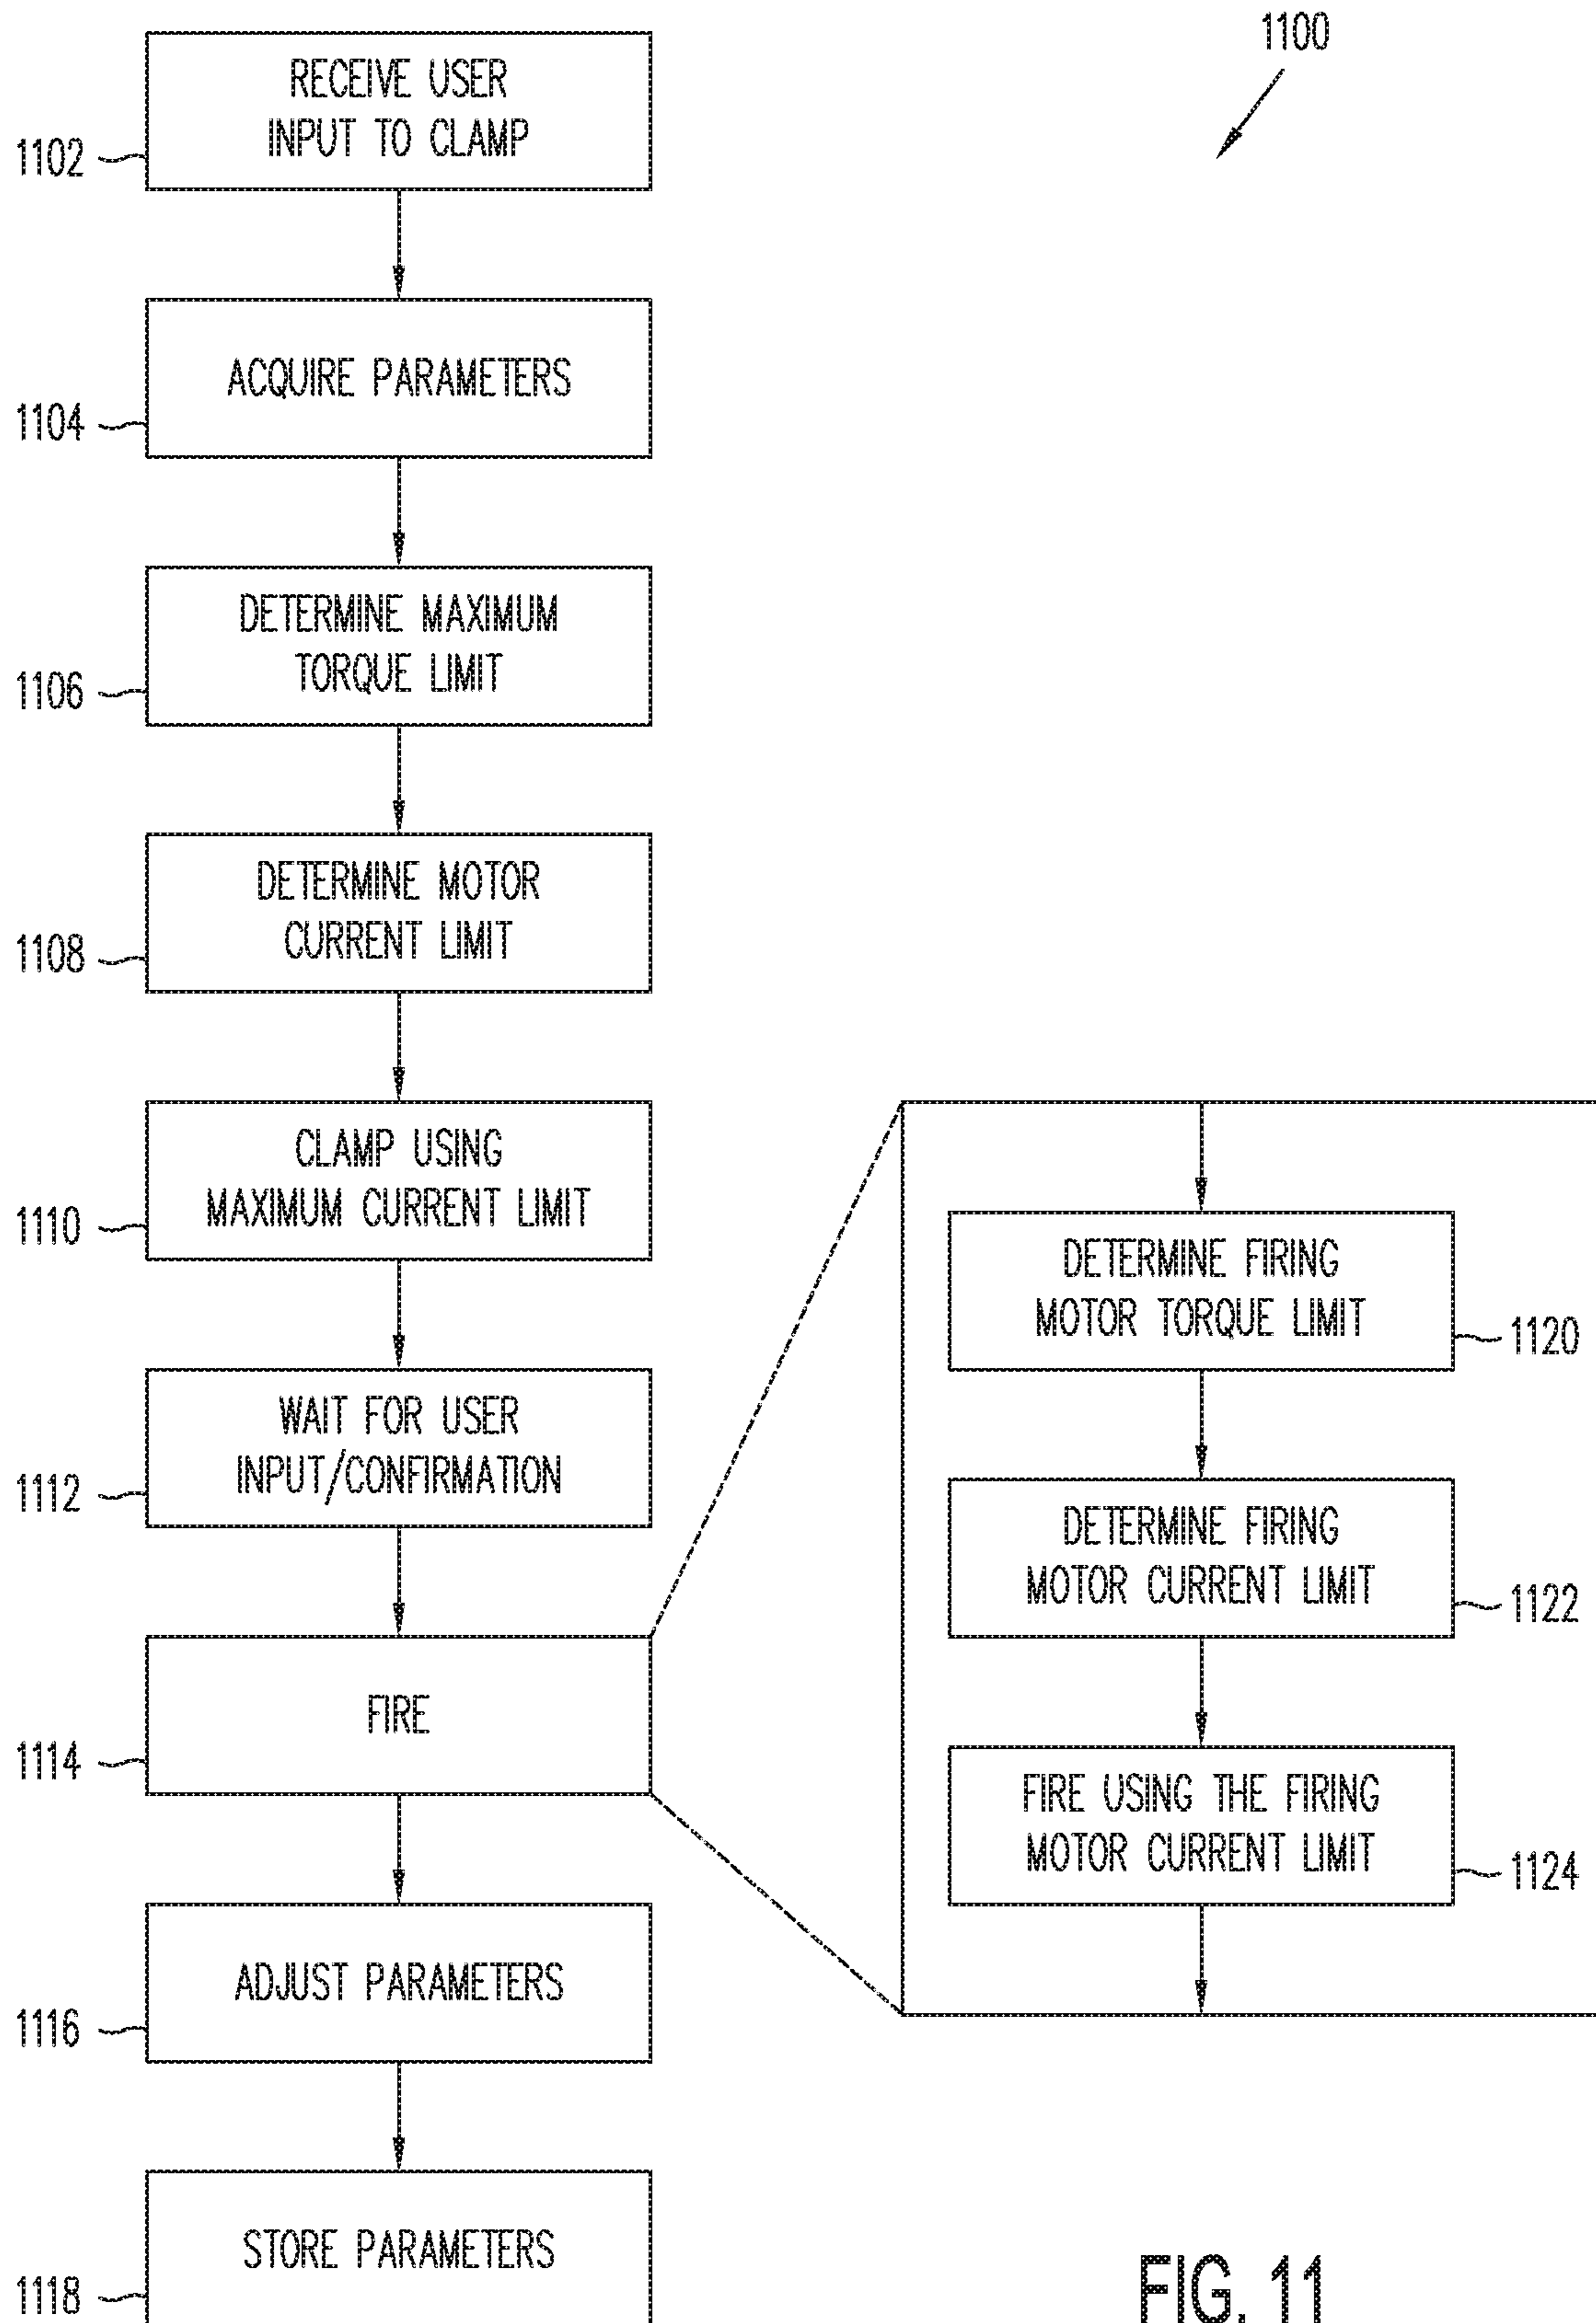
1100

1102 RECEIVE USER INPUT TO CLAMP

1104 ACQUIRE PARAMETERS

1106 DETERMINE MAXIMUM TORQUE LIMIT

1108 DETERMINE MOTOR CURRENT LIMIT

1110 CLAMP USING MAXIMUM CURRENT LIMIT

1112 WAIT FOR USER INPUT/CONFIRMATION

1114 FIRE

1116 ADJUST PARAMETERS

1118 STORE PARAMETERS

DETERMINE FIRING MOTOR TORQUE LIMIT 1120

DETERMINE FIRING MOTOR CURRENT LIMIT 1122

FIRE USING THE FIRING MOTOR CURRENT LIMIT 1124

FIG. 11